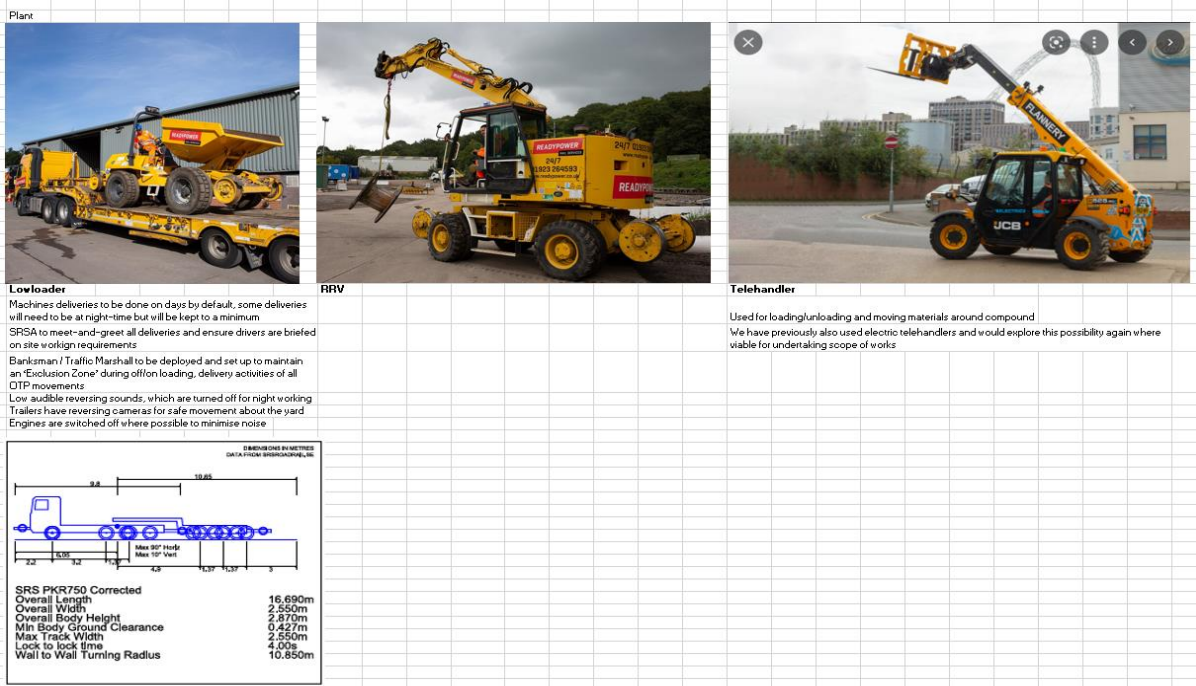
Plant

Lowloader

Machines deliveries to be done on days by default, some deliveries will need to be at night-time but will be kept to a minimum

SRSA to meet-and-greet all deliveries and ensure drivers are briefed on site workign requirements

Banksman / Traffic Marshall to be deployed and set up to maintain an 'Exclusion Zone' during off/on loading, delivery activities of all OTP movements

Low audible reversing sounds, which are turned off for night working

Trailers have reversing cameras for safe movement about the yard

Engines are switched off where possible to minimise noise

DIMENSIONS IN METRES
DATA FROM SRSROADRAIL.SE

9.8
10.85
2.2
6.05
3.2
1.26
Max 90° Horiz
Max 10° Vert
4.9
1.37
1.37
3

SRS PKR750 Corrected
Overall Length 16.690m
Overall Width 2.550m
Overall Body Height 2.870m
Min Body Ground Clearance 0.427m
Max Track Width 2.550m
Lock to lock time 4.00s
Wall to Wall Turning Radius 10.850m

READYPOWER

RRV

READYPOWER
24/7
01923 264593
www.readypower.co.uk
24/7 01923
READYPOW

Telehandler

Used for loading/unloading and moving materials around compound

We have previously also used electric telehandlers and would explore this possibility again where viable for undertaking scope of works

FLANNERY
JCB